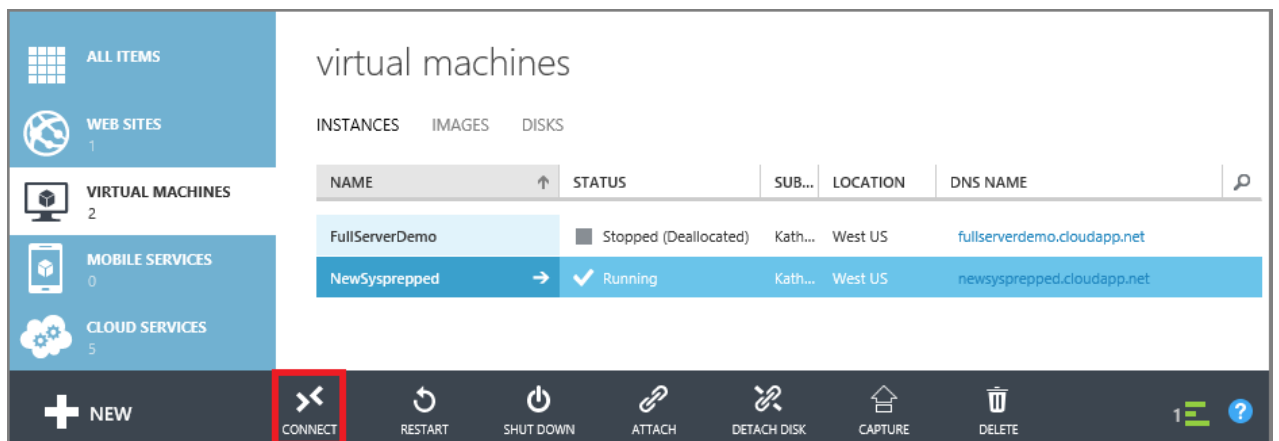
ALL ITEMS

WEB SITES
1

VIRTUAL MACHINES
2

MOBILE SERVICES
0

CLOUD SERVICES
5

virtual machines

INSTANCES IMAGES DISKS

| NAME | STATUS | SUB... | LOCATION | DNS NAME |
|---|---|---|---|---|
| FullServerDemo | Stopped (Deallocated) | Kath... | West US | fullserverdemo.cloudapp.net |
| NewSysprepped | Running | Kath... | West US | newsysprepped.cloudapp.net |

NEW

CONNECT RESTART SHUT DOWN ATTACH DETACH DISK CAPTURE DELETE

1